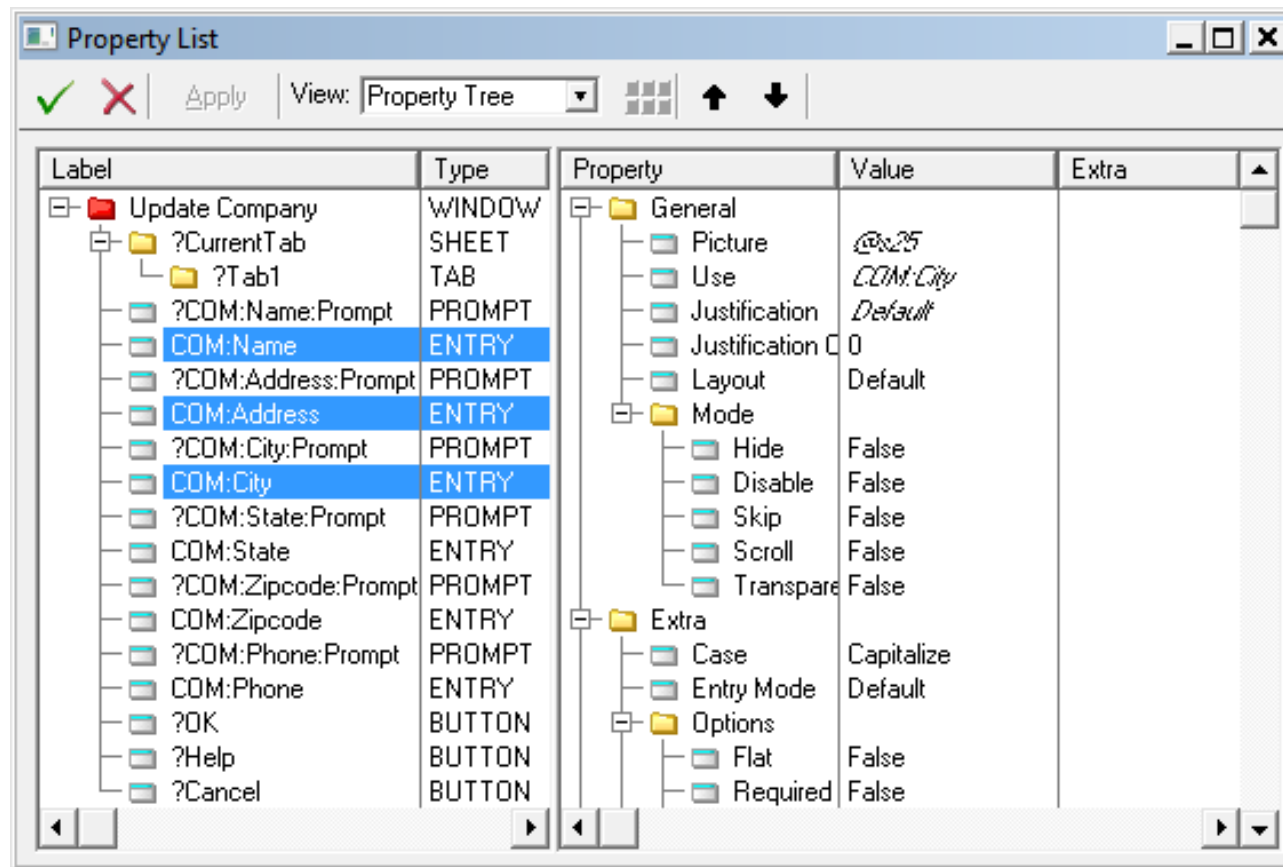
Property List

Apply View: Property Tree

| Label | Type |
|---|---|
| Update Company | WINDOW |
| ?CurrentTab | SHEET |
| ?Tab1 | TAB |
| ?COM:Name:Prompt | PROMPT |
| COM:Name | ENTRY |
| ?COM:Address:Prompt | PROMPT |
| COM:Address | ENTRY |
| ?COM:City:Prompt | PROMPT |
| COM:City | ENTRY |
| ?COM:State:Prompt | PROMPT |
| COM:State | ENTRY |
| ?COM:Zipcode:Prompt | PROMPT |
| COM:Zipcode | ENTRY |
| ?COM:Phone:Prompt | PROMPT |
| COM:Phone | ENTRY |
| ?OK | BUTTON |
| ?Help | BUTTON |
| ?Cancel | BUTTON |

| Property | Value | Extra |
|---|---|---|
| General | | |
| Picture | @s25 | |
| Use | COM:City | |
| Justification | Default | |
| Justification O | 0 | |
| Layout | Default | |
| Mode | | |
| Hide | False | |
| Disable | False | |
| Skip | False | |
| Scroll | False | |
| Transpare | False | |
| Extra | | |
| Case | Capitalize | |
| Entry Mode | Default | |
| Options | | |
| Flat | False | |
| Required | False | |